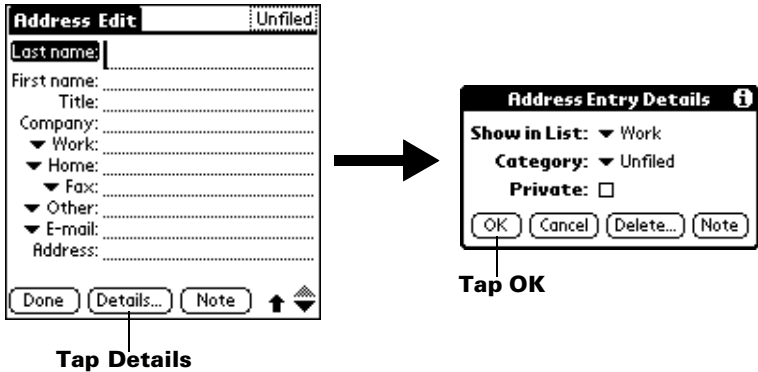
Address Edit
Unfiled
Last name:
First name:
Title:
Company:
▼ Work:
▼ Home:
▼ Fax:
▼ Other:
▼ E-mail:
Address:
Done
Details...
Note

Tap Details

Address Entry Details
Show in List: ▼ Work
Category: ▼ Unfiled
Private: ☐
OK
Cancel
Delete...
Note

Tap OK